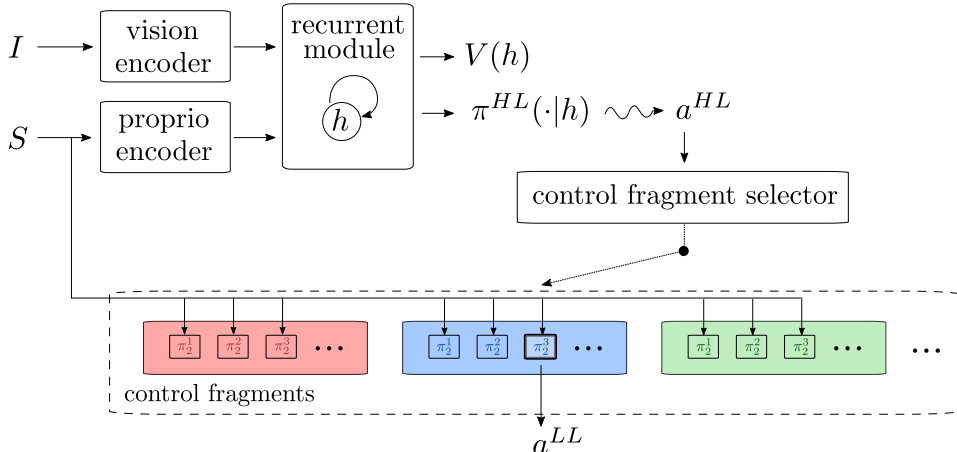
$I$

vision encoder

recurrent module

$h$

$V(h)$

$S$

proprio encoder

$\pi^{HL}(\cdot|h)$

$a^{HL}$

control fragment selector

$\pi_2^1$ $\pi_2^2$ $\pi_2^3$ $\cdots$

$\pi_2^1$ $\pi_2^2$ $\pi_2^3$ $\cdots$

$\pi_2^1$ $\pi_2^2$ $\pi_2^3$ $\cdots$

$\cdots$

control fragments

$a^{LL}$